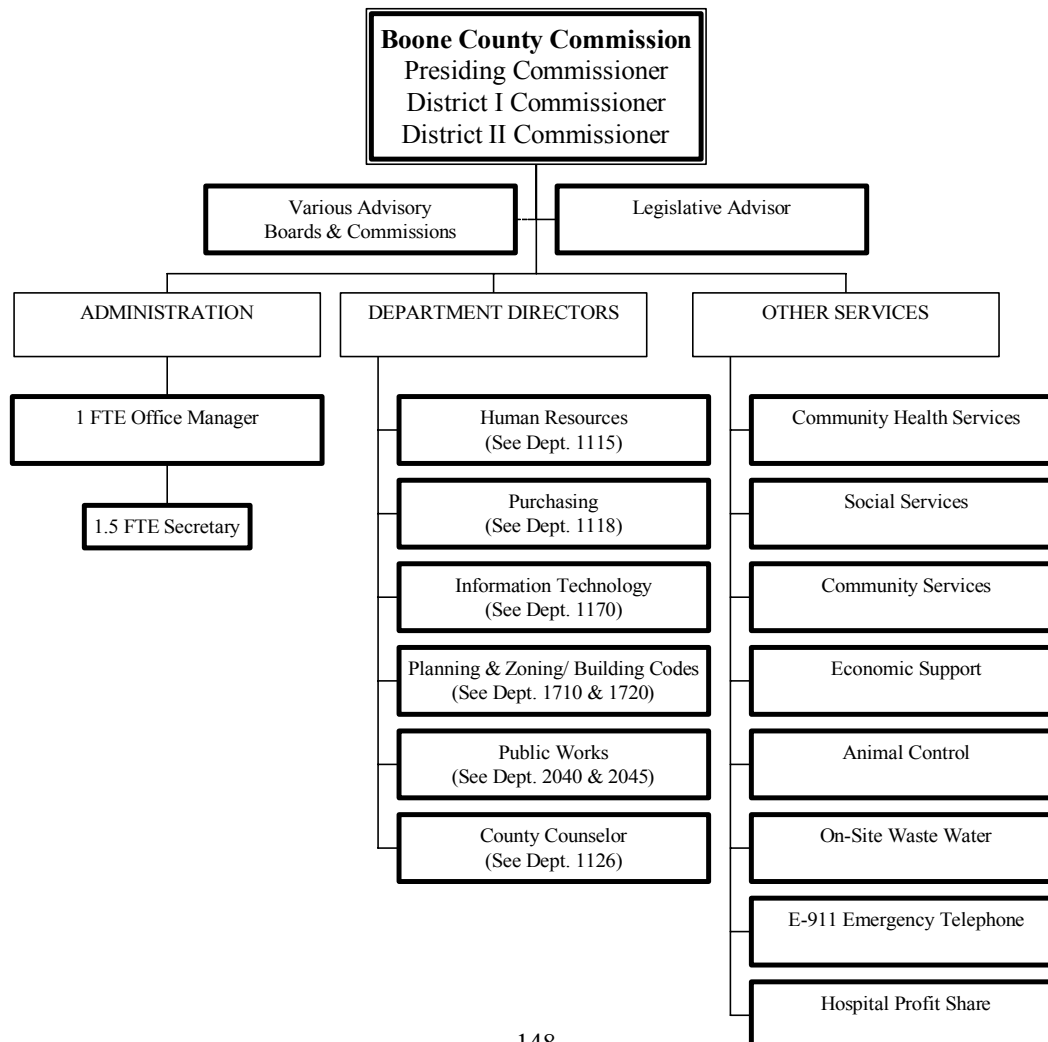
**Boone County Commission**
Presiding Commissioner
District I Commissioner
District II Commissioner

Various Advisory Boards & Commissions

Legislative Advisor

ADMINISTRATION

1 FTE Office Manager

1.5 FTE Secretary

DEPARTMENT DIRECTORS

Human Resources (See Dept. 1115)

Purchasing (See Dept. 1118)

Information Technology (See Dept. 1170)

Planning & Zoning/ Building Codes (See Dept. 1710 & 1720)

Public Works (See Dept. 2040 & 2045)

County Counselor (See Dept. 1126)

OTHER SERVICES

Community Health Services

Social Services

Community Services

Economic Support

Animal Control

On-Site Waste Water

E-911 Emergency Telephone

Hospital Profit Share

148